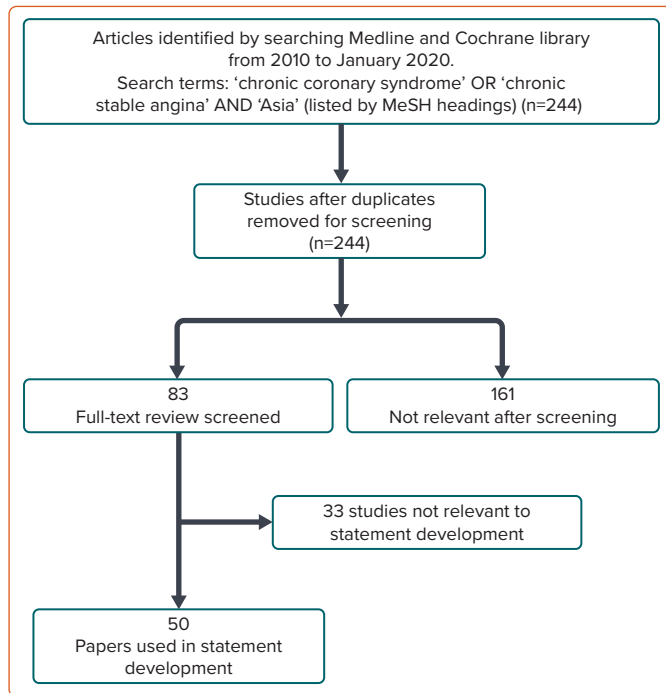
Articles identified by searching Medline and Cochrane library from 2010 to January 2020. Search terms: ‘chronic coronary syndrome’ OR ‘chronic stable angina’ AND ‘Asia’ (listed by MeSH headings) (n=244)

Studies after duplicates removed for screening (n=244)

83
Full-text review screened

161
Not relevant after screening

33 studies not relevant to statement development

50
Papers used in statement development